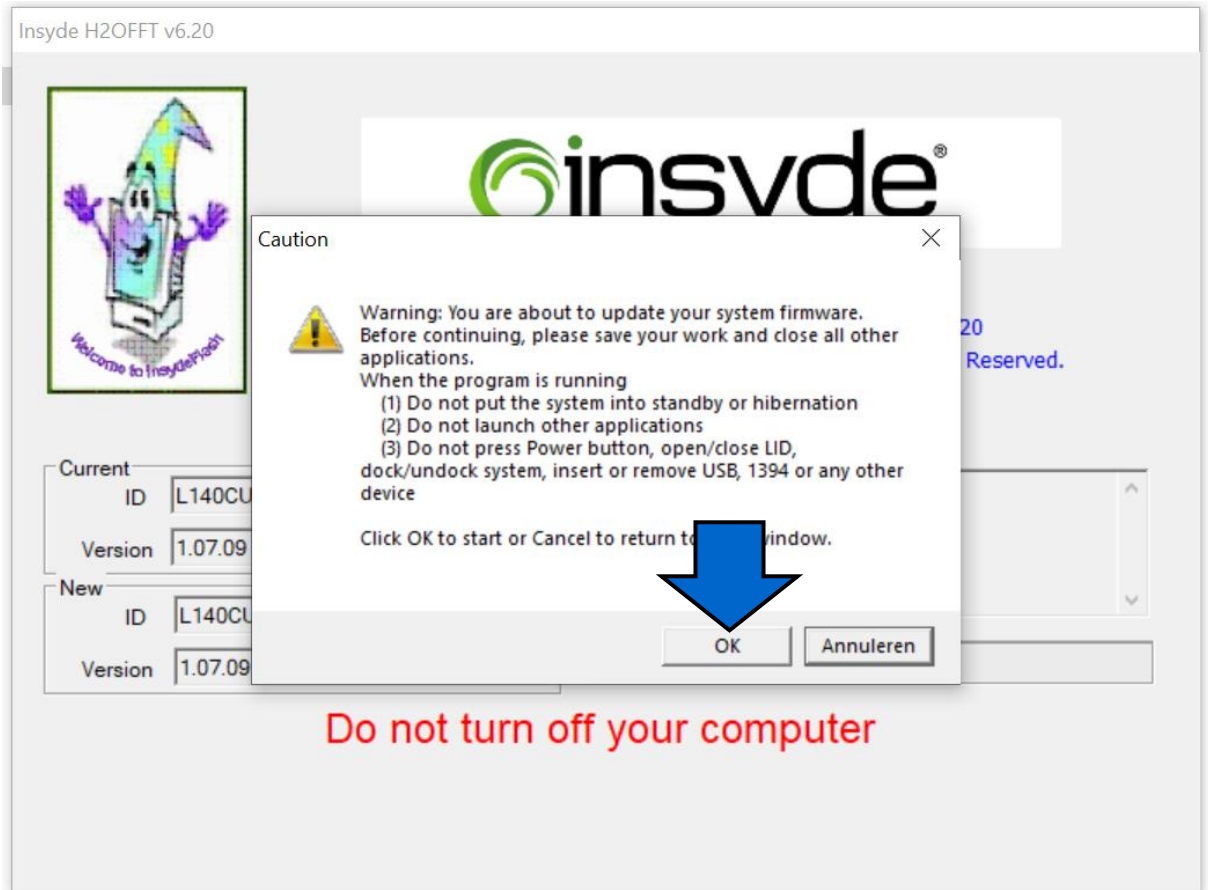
Insyde H2OFFT v6.20

Welcome to InsydeFlash

insyde®

20
Reserved.

Current
ID L140CU
Version 1.07.09

New
ID L140CU
Version 1.07.09

Caution

Warning: You are about to update your system firmware. Before continuing, please save your work and close all other applications.
When the program is running
(1) Do not put the system into standby or hibernation
(2) Do not launch other applications
(3) Do not press Power button, open/close LID, dock/undock system, insert or remove USB, 1394 or any other device

Click OK to start or Cancel to return to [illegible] window.

OK
Annuleren

Do not turn off your computer